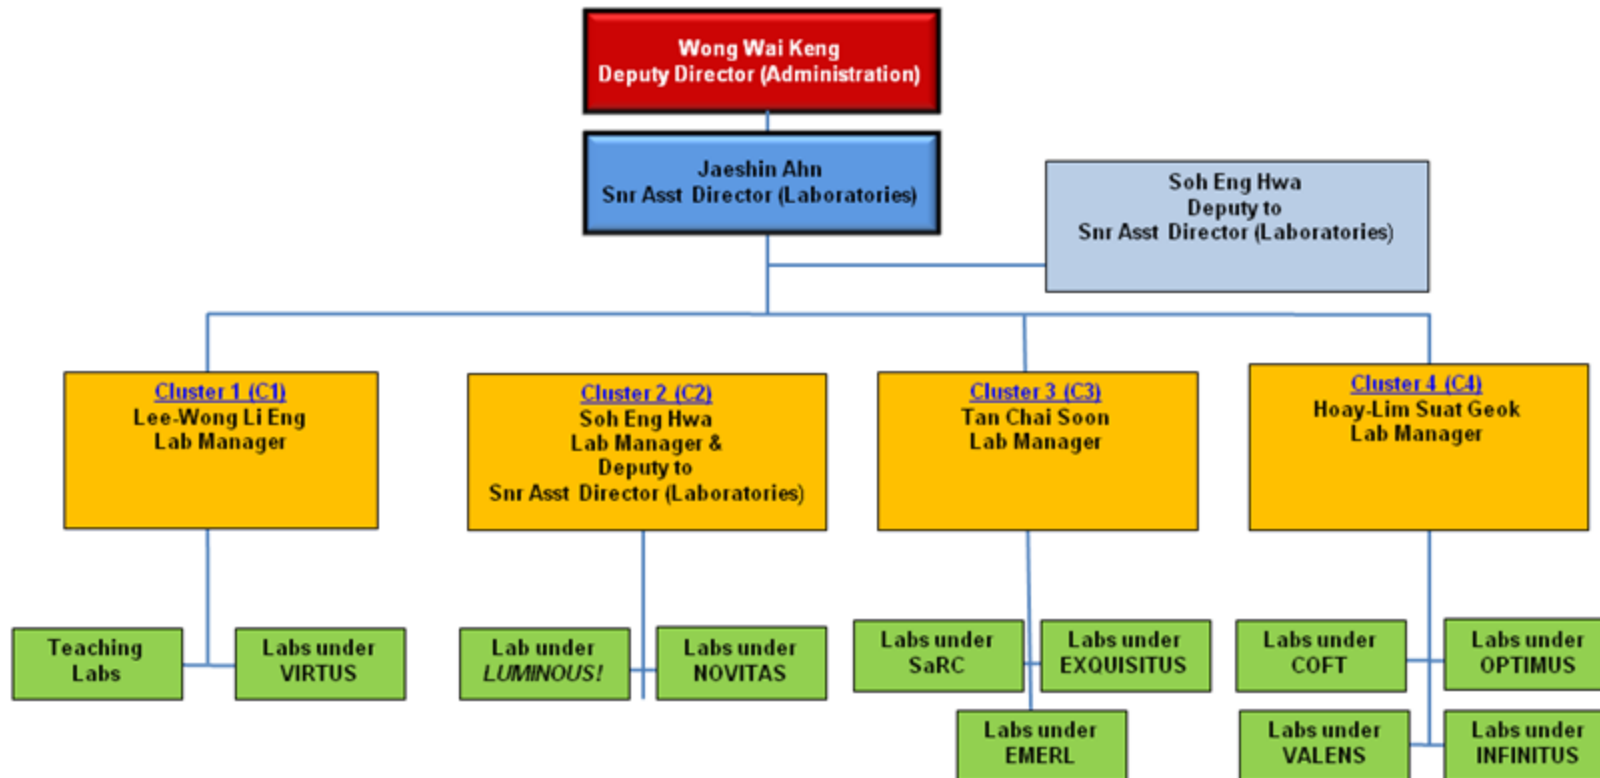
Wong Wai Keng
Deputy Director (Administration)

Jaeshin Ahn
Snr Asst Director (Laboratories)

Soh Eng Hwa
Deputy to
Snr Asst Director (Laboratories)

Cluster 1 (C1)
Lee-Wong Li Eng
Lab Manager

Cluster 2 (C2)
Soh Eng Hwa
Lab Manager &
Deputy to
Snr Asst Director (Laboratories)

Cluster 3 (C3)
Tan Chai Soon
Lab Manager

Cluster 4 (C4)
Hoay-Lim Suat Geok
Lab Manager

Teaching Labs

Labs under VIRTUS

Lab under *LUMINOUS!*

Labs under NOVITAS

Labs under SaRC

Labs under EXQUISITUS

Labs under EMERL

Labs under COFT

Labs under OPTIMUS

Labs under VALENS

Labs under INFINITUS